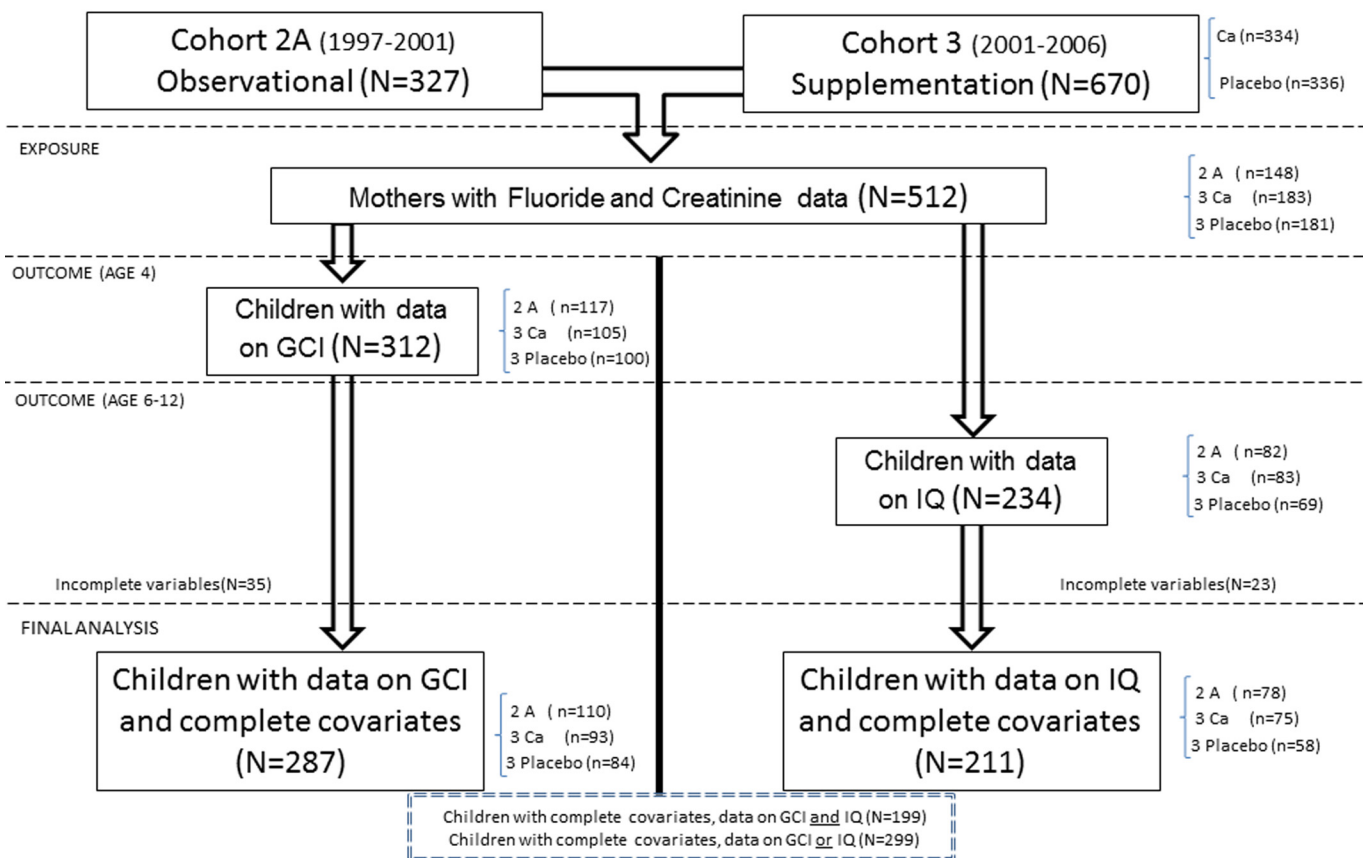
Cohort 2A (1997-2001)
Observational (N=327)

Cohort 3 (2001-2006)
Supplementation (N=670)

Ca (n=334)
Placebo (n=336)

EXPOSURE

Mothers with Fluoride and Creatinine data (N=512)

2 A (n=148)
3 Ca (n=183)
3 Placebo (n=181)

OUTCOME (AGE 4)

Children with data on GCI (N=312)

2 A (n=117)
3 Ca (n=105)
3 Placebo (n=100)

OUTCOME (AGE 6-12)

Children with data on IQ (N=234)

2 A (n=82)
3 Ca (n=83)
3 Placebo (n=69)

Incomplete variables(N=35)

Incomplete variables(N=23)

FINAL ANALYSIS

Children with data on GCI and complete covariates (N=287)

2 A (n=110)
3 Ca (n=93)
3 Placebo (n=84)

Children with data on IQ and complete covariates (N=211)

2 A (n=78)
3 Ca (n=75)
3 Placebo (n=58)

Children with complete covariates, data on GCI and IQ (N=199)
Children with complete covariates, data on GCI or IQ (N=299)